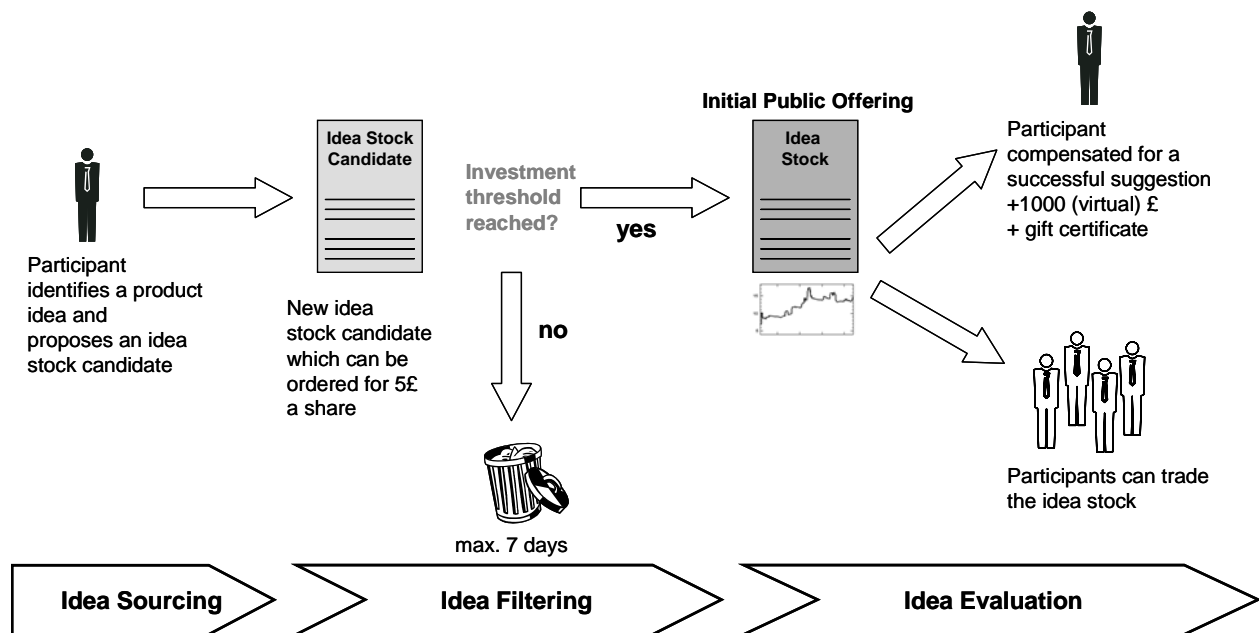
Participant identifies a product idea and proposes an idea stock candidate

Idea Stock Candidate

New idea stock candidate which can be ordered for 5£ a share

Investment threshold reached?

yes

no

max. 7 days

Initial Public Offering

Idea Stock

Participant compensated for a successful suggestion +1000 (virtual) £ + gift certificate

Participants can trade the idea stock

Idea Sourcing

Idea Filtering

Idea Evaluation